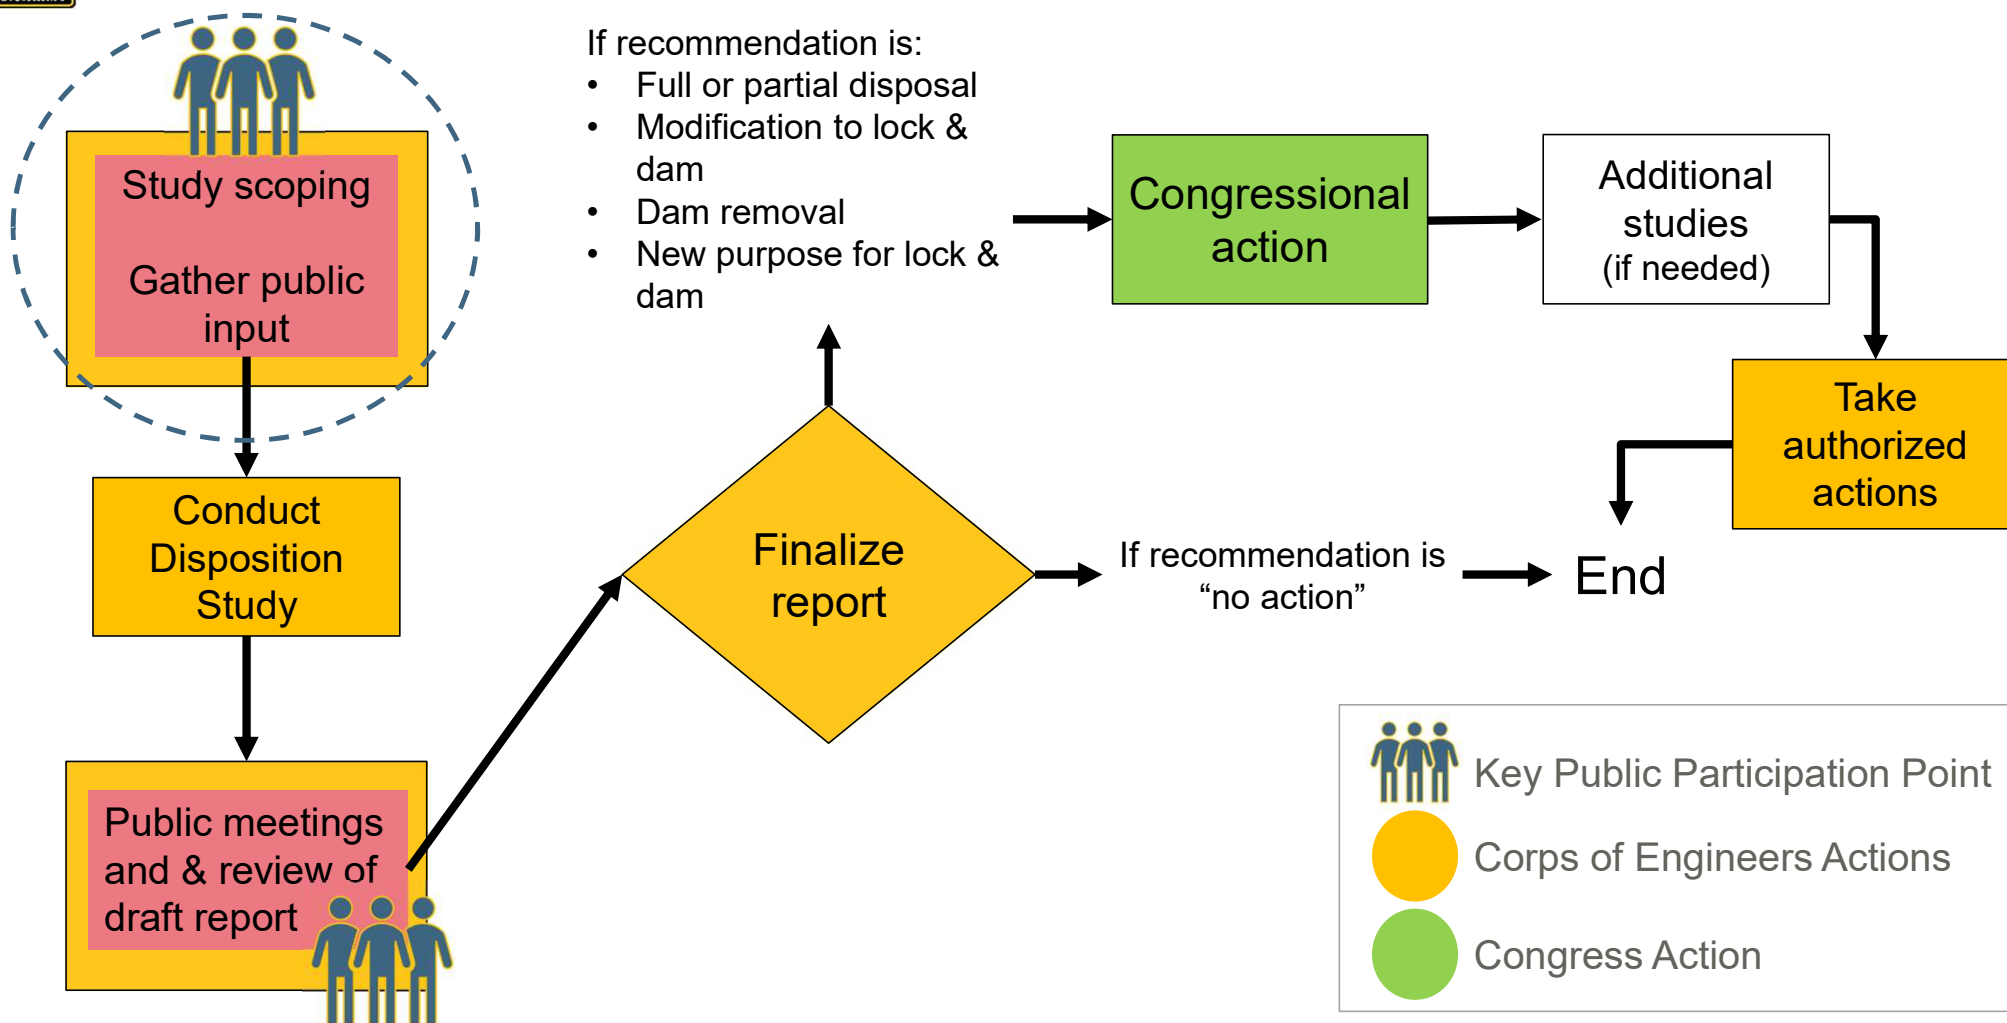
Study scoping

Gather public input

Conduct Disposition Study

Public meetings and & review of draft report

Finalize report

If recommendation is:
- Full or partial disposal
- Modification to lock & dam
- Dam removal
- New purpose for lock & dam

Congressional action

Additional studies (if needed)

Take authorized actions

If recommendation is “no action”

End

Key Public Participation Point

Corps of Engineers Actions

Congress Action